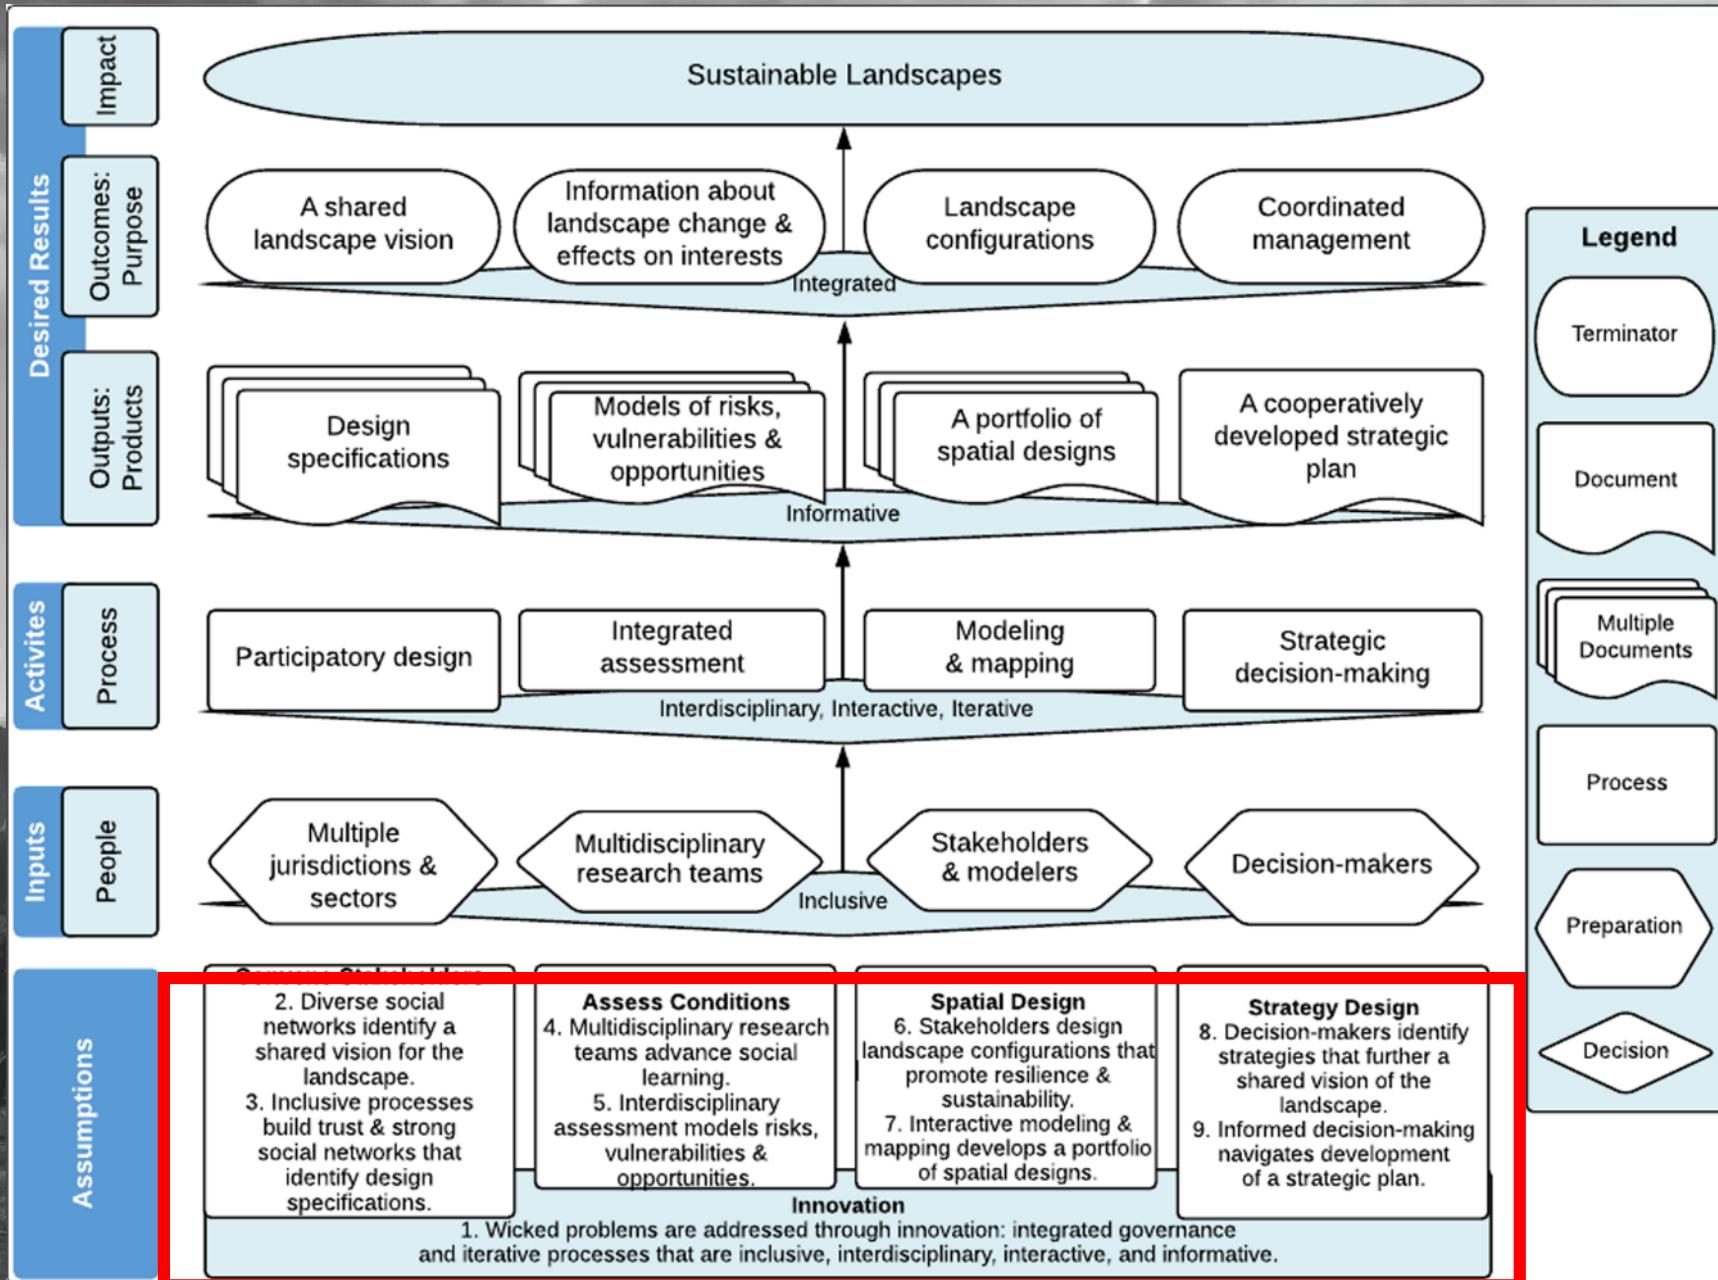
Desired Results

Impact

Outcomes: Purpose

Outputs: Products

Activites

Process

Inputs

People

Assumptions

Sustainable Landscapes

A shared landscape vision

Information about landscape change & effects on interests

Landscape configurations

Coordinated management

Integrated

Design specifications

Models of risks, vulnerabilities & opportunities

A portfolio of spatial designs

A cooperatively developed strategic plan

Informative

Participatory design

Integrated assessment

Modeling & mapping

Strategic decision-making

Interdisciplinary, Interactive, Iterative

Multiple jurisdictions & sectors

Multidisciplinary research teams

Stakeholders & modelers

Decision-makers

Inclusive

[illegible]
2. Diverse social networks identify a shared vision for the landscape.
3. Inclusive processes build trust & strong social networks that identify design specifications.

Assess Conditions
4. Multidisciplinary research teams advance social learning.
5. Interdisciplinary assessment models risks, vulnerabilities & opportunities.

Spatial Design
6. Stakeholders design landscape configurations that promote resilience & sustainability.
7. Interactive modeling & mapping develops a portfolio of spatial designs.

Strategy Design
8. Decision-makers identify strategies that further a shared vision of the landscape.
9. Informed decision-making navigates development of a strategic plan.

Innovation
1. Wicked problems are addressed through innovation: integrated governance and iterative processes that are inclusive, interdisciplinary, interactive, and informative.

Legend

Terminator

Document

Multiple Documents

Process

Preparation

Decision